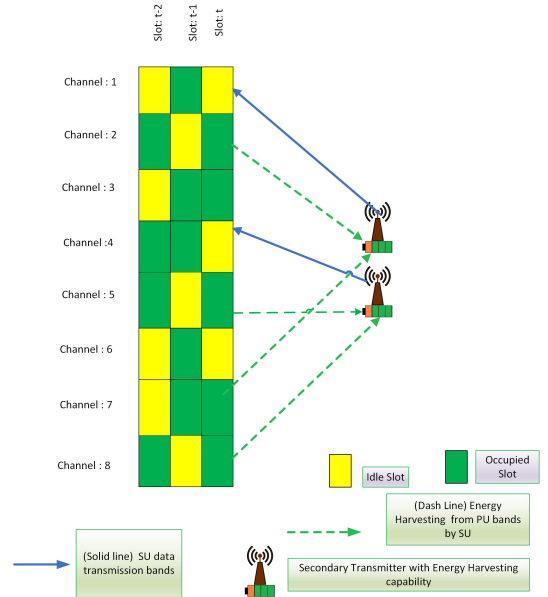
Slot: t-2
Slot: t-1
Slot: t

Channel : 1
Channel : 2
Channel : 3
Channel :4
Channel : 5
Channel : 6
Channel : 7
Channel : 8

Idle Slot

Occupied Slot

(Dash Line) Energy Harvesting from PU bands by SU

(Solid line) SU data transmission bands

Secondary Transmitter with Energy Harvesting capability